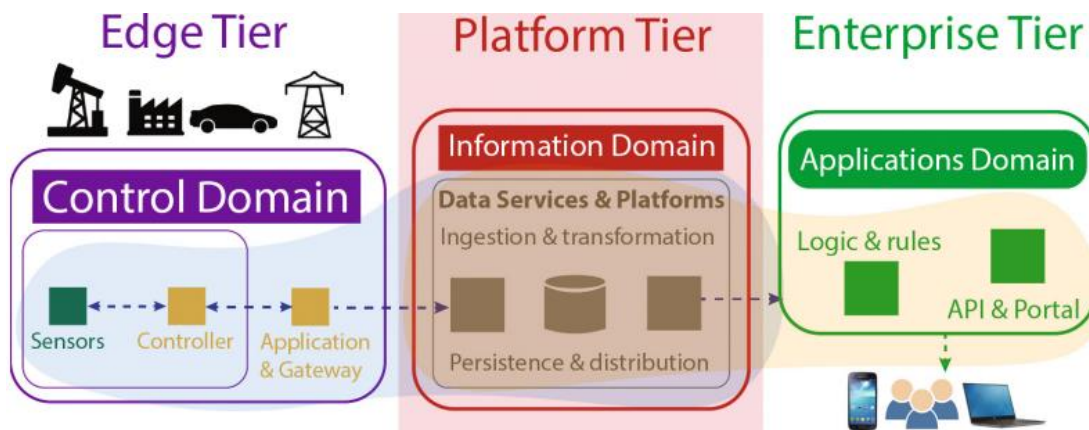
Edge Tier

Platform Tier

Enterprise Tier

Control Domain

Sensors

Controller

Application & Gateway

Information Domain

Data Services & Platforms

Ingestion & transformation

Persistence & distribution

Applications Domain

Logic & rules

API & Portal